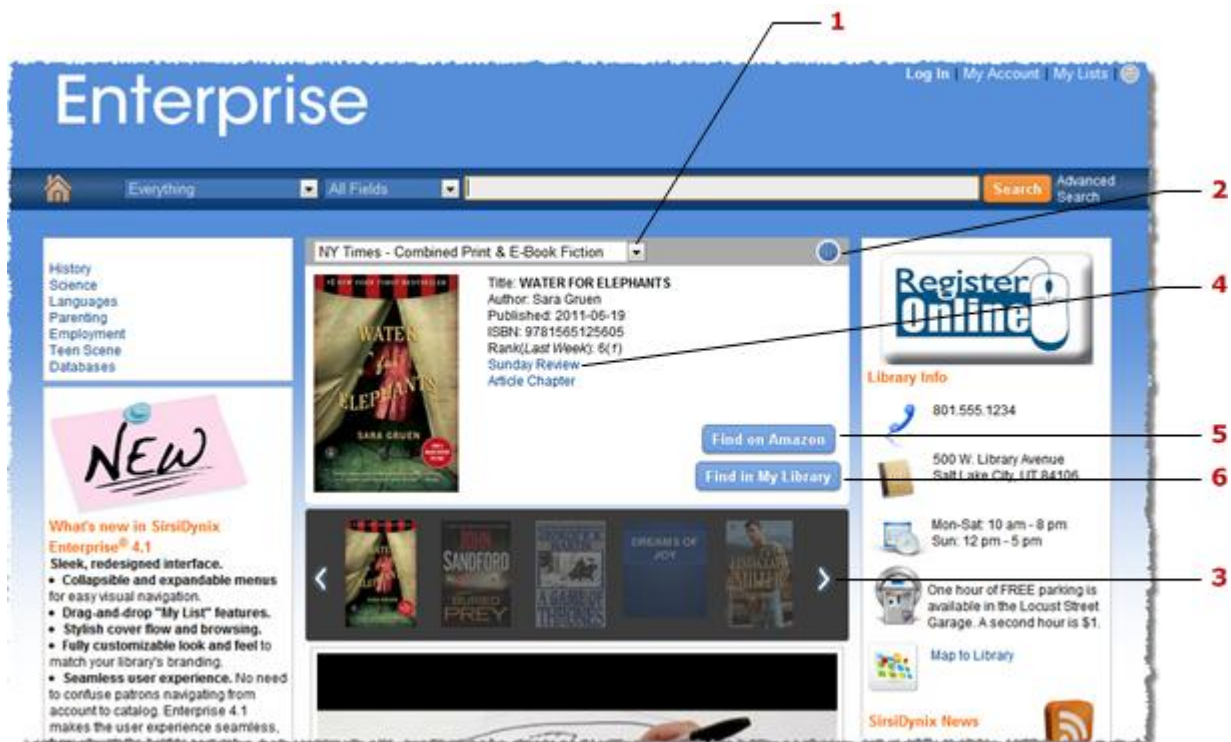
1

Enterprise

Log In | My Account | My Lists |

Everything | All Fields | Search | Advanced Search

2

NY Times - Combined Print & E-Book Fiction

4

History
Science
Languages
Parenting
Employment
Teen Scene
Databases

Title: WATER FOR ELEPHANTS
Author: Sara Gruen
Published: 2011-06-19
ISBN: 9781565125605
Rank(Last Week): 6(↑)
Sunday Review
Article Chapter

WATER for ELEPHANTS
SARA GRUEN

Register Online

Library Info

801.555.1234

500 W. Library Avenue
Salt Lake City, UT 84106

Find on Amazon

5

Find in My Library

6

NEW

What's new in SirsiDynix Enterprise® 4.1
Sleek, redesigned interface.
• Collapsible and expandable menus for easy visual navigation.
• Drag-and-drop "My List" features.
• Stylish cover flow and browsing.
• Fully customizable look and feel to match your library's branding.
• Seamless user experience. No need to confuse patrons navigating from account to catalog. Enterprise 4.1 makes the user experience seamless.

JOHN SANDFORD
BURIED PREY

DREAMS OF JOY

Mon-Sat: 10 am - 8 pm
Sun: 12 pm - 5 pm

3

One hour of FREE parking is available in the Locust Street Garage. A second hour is $1.

Map to Library

SirsiDynix News